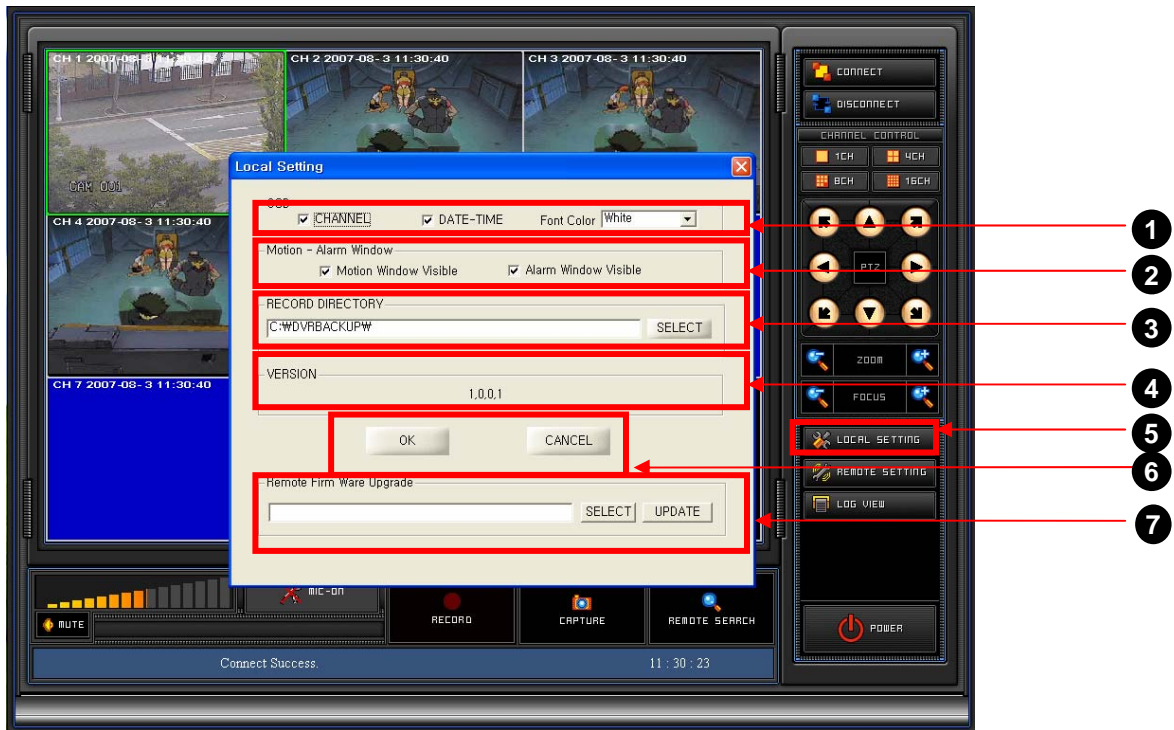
CH 1 2007-08-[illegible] CH 2 2007-08- 3 11:30:40 CH 3 2007-08- 3 11:30:40

CAM 001

CH 4 2007-08- 3 11:30:40

CH 7 2007-08- 3 11:30:40

Local Setting

OSD

CHANNEL DATE-TIME Font Color White

Motion - Alarm Window

Motion Window Visible Alarm Window Visible

RECORD DIRECTORY

C:₩DVRBACKUP₩ SELECT

VERSION

1,0,0,1

OK CANCEL

Remote Firm Ware Upgrade

SELECT UPDATE

CONNECT

DISCONNECT

CHANNEL CONTROL

1CH 4CH

8CH 16CH

PTZ

ZOOM

FOCUS

LOCAL SETTING

REMOTE SETTING

LOG VIEW

POWER

MUTE

MIC-ON

RECORD

CAPTURE

REMOTE SEARCH

Connect Success.

11 : 30 : 23

1
2
3
4
5
6
7